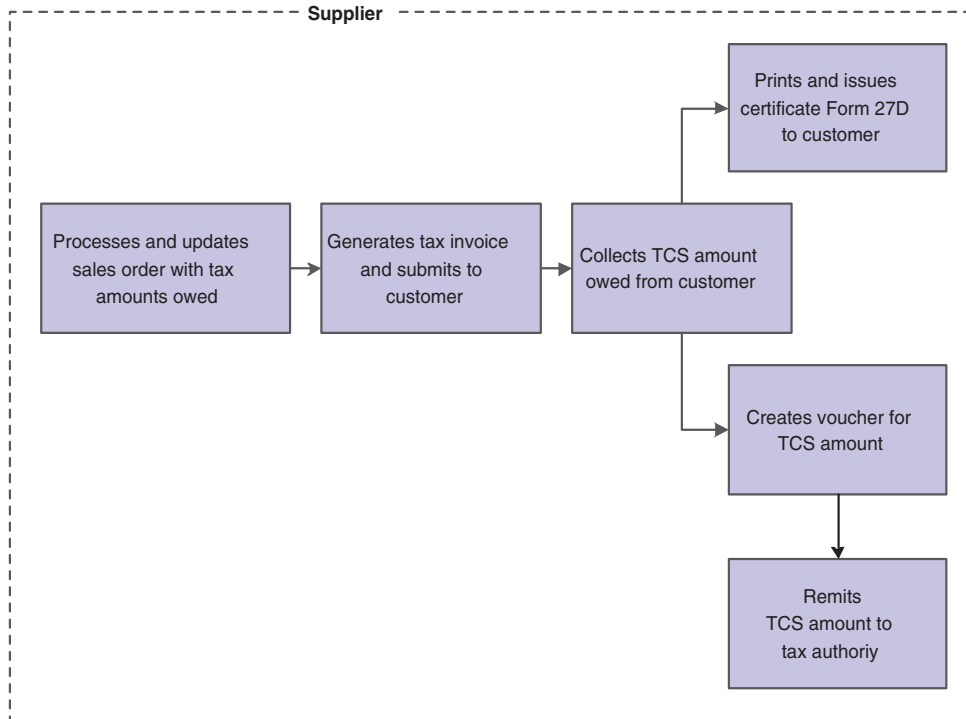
Supplier

Processes and updates sales order with tax amounts owed

Generates tax invoice and submits to customer

Collects TCS amount owed from customer

Prints and issues certificate Form 27D to customer

Creates voucher for TCS amount

Remits TCS amount to tax authoriy